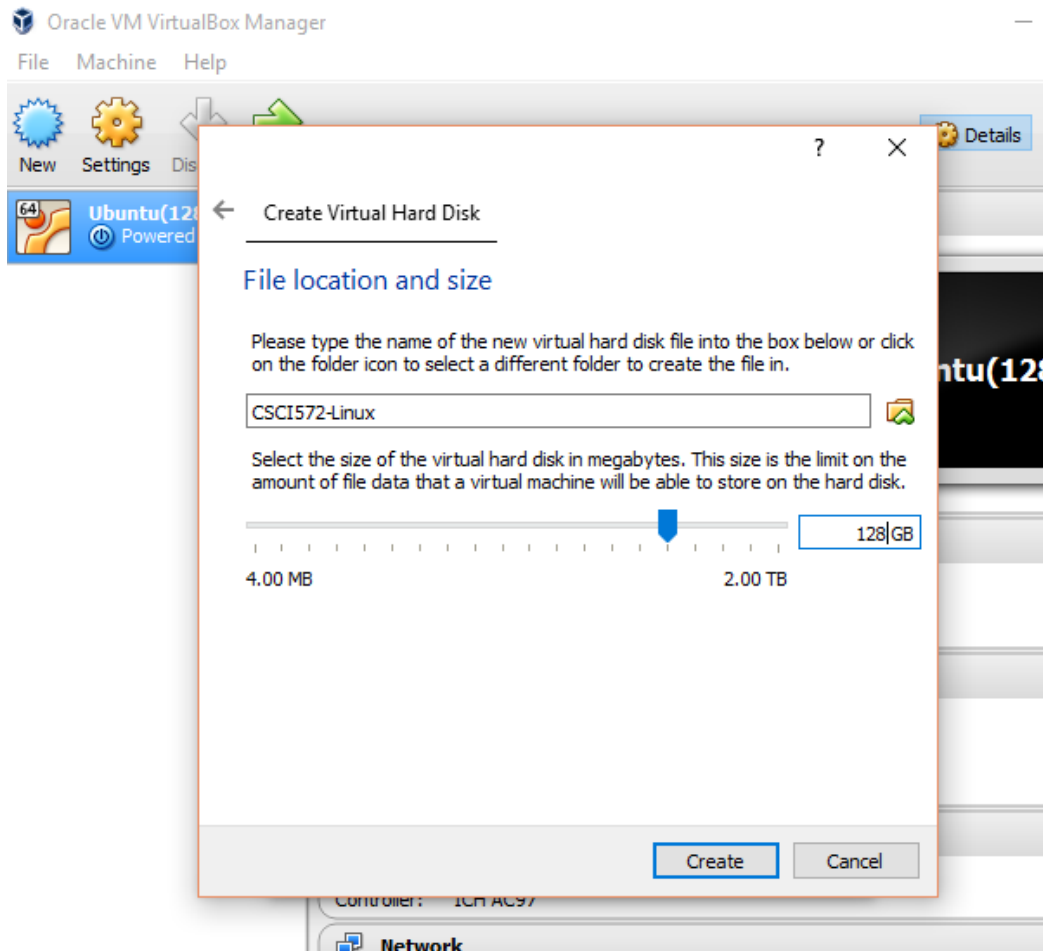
Oracle VM VirtualBox Manager

File Machine Help

New Settings Dis

Details

Ubuntu(128
Powered

?

Create Virtual Hard Disk

File location and size

Please type the name of the new virtual hard disk file into the box below or click on the folder icon to select a different folder to create the file in.

CSCI572-Linux

Select the size of the virtual hard disk in megabytes. This size is the limit on the amount of file data that a virtual machine will be able to store on the hard disk.

128 GB

4.00 MB

2.00 TB

ntu(128

Create Cancel

Controller: ICH AC97

Network